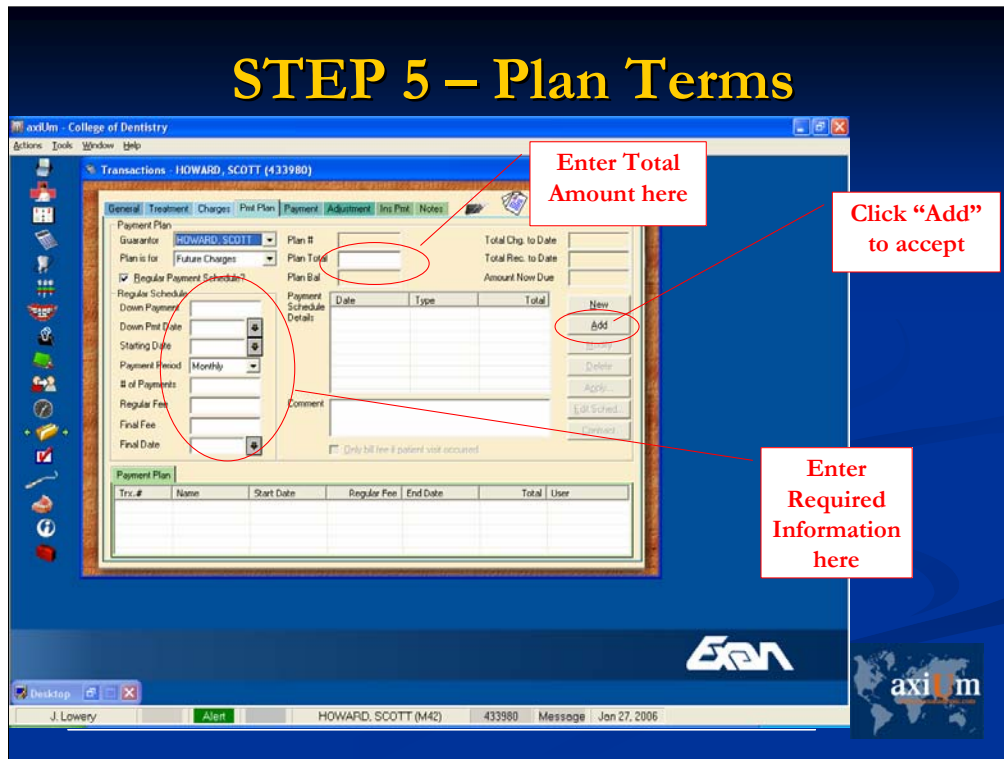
STEP 5 – Plan Terms

axiUm - College of Dentistry

Actions Tools Window Help

Transactions - HOWARD, SCOTT (433980)

General Treatment Charges Pmt Plan Payment Adjustment Ins Pmt Notes

Payment Plan

Guarantor HOWARD, SCOTT

Plan is for Future Charges

Regular Payment Schedule?

Plan #

Plan Total

Plan Bal

Total Chg. to Date

Total Rec. to Date

Amount Now Due

Regular Schedule

Down Payment

Down Pmt Date

Starting Date

Payment Period Monthly

# of Payments

Regular Fee

Final Fee

Final Date

Payment Schedule Details

| Date | Type | Total |
|---|---|---|

New

Add

Modify

Delete

Apply

Edit Sched.

Contract

Comment

Only bill fee if patient visit occurred

Payment Plan

| Trx.# | Name | Start Date | Regular Fee | End Date | Total | User |
|---|---|---|---|---|---|---|

Enter Total Amount here

Click “Add” to accept

Enter Required Information here

Exan

axiUm

Desktop

J. Lowery Alert HOWARD, SCOTT (M42) 433980 Message Jan 27, 2006